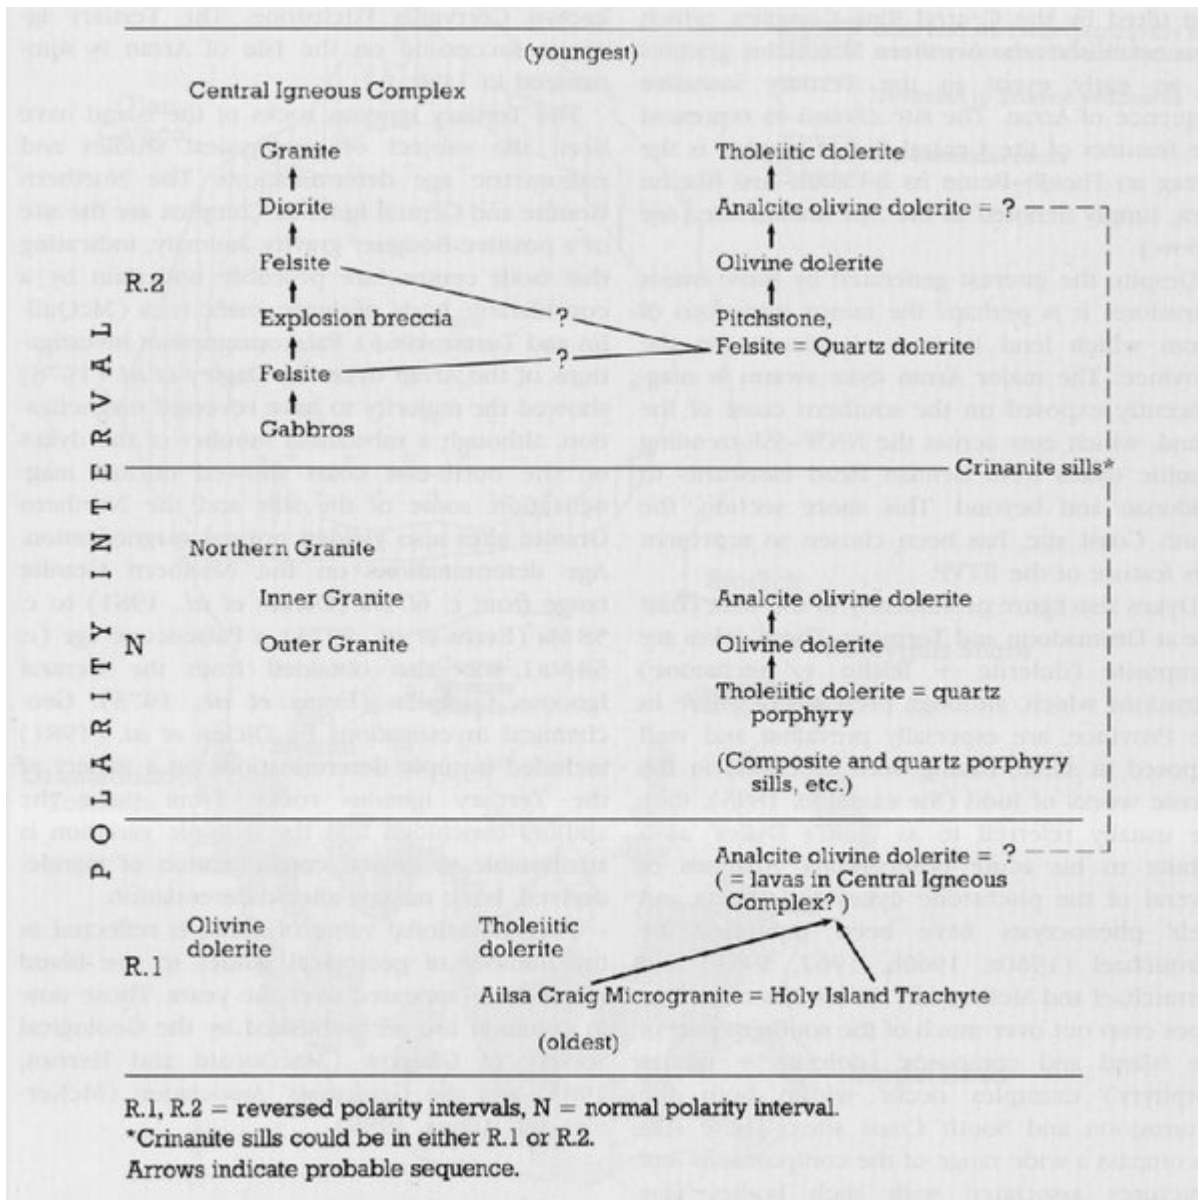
(youngest)

Central Igneous Complex

Granite

Diorite

Felsite

R.2

Explosion breccia

Felsite

Gabbros

POLARITY INTERVAL

Northern Granite

Inner Granite

N

Outer Granite

Olivine dolerite

Tholeiitic dolerite

R.1

Ailsa Craig Microgranite = Holy Island Trachyte

(oldest)

Tholeiitic dolerite

Analcite olivine dolerite = ?

Olivine dolerite

?

?

Pitchstone, Felsite = Quartz dolerite

Crinanite sills*

Analcite olivine dolerite

Olivine dolerite

Tholeiitic dolerite = quartz porphyry

(Composite and quartz porphyry sills, etc.)

Analcite olivine dolerite = ?
( = lavas in Central Igneous Complex? )

R.1, R.2 = reversed polarity intervals, N = normal polarity interval.
*Crinanite sills could be in either R.1 or R.2.
Arrows indicate probable sequence.